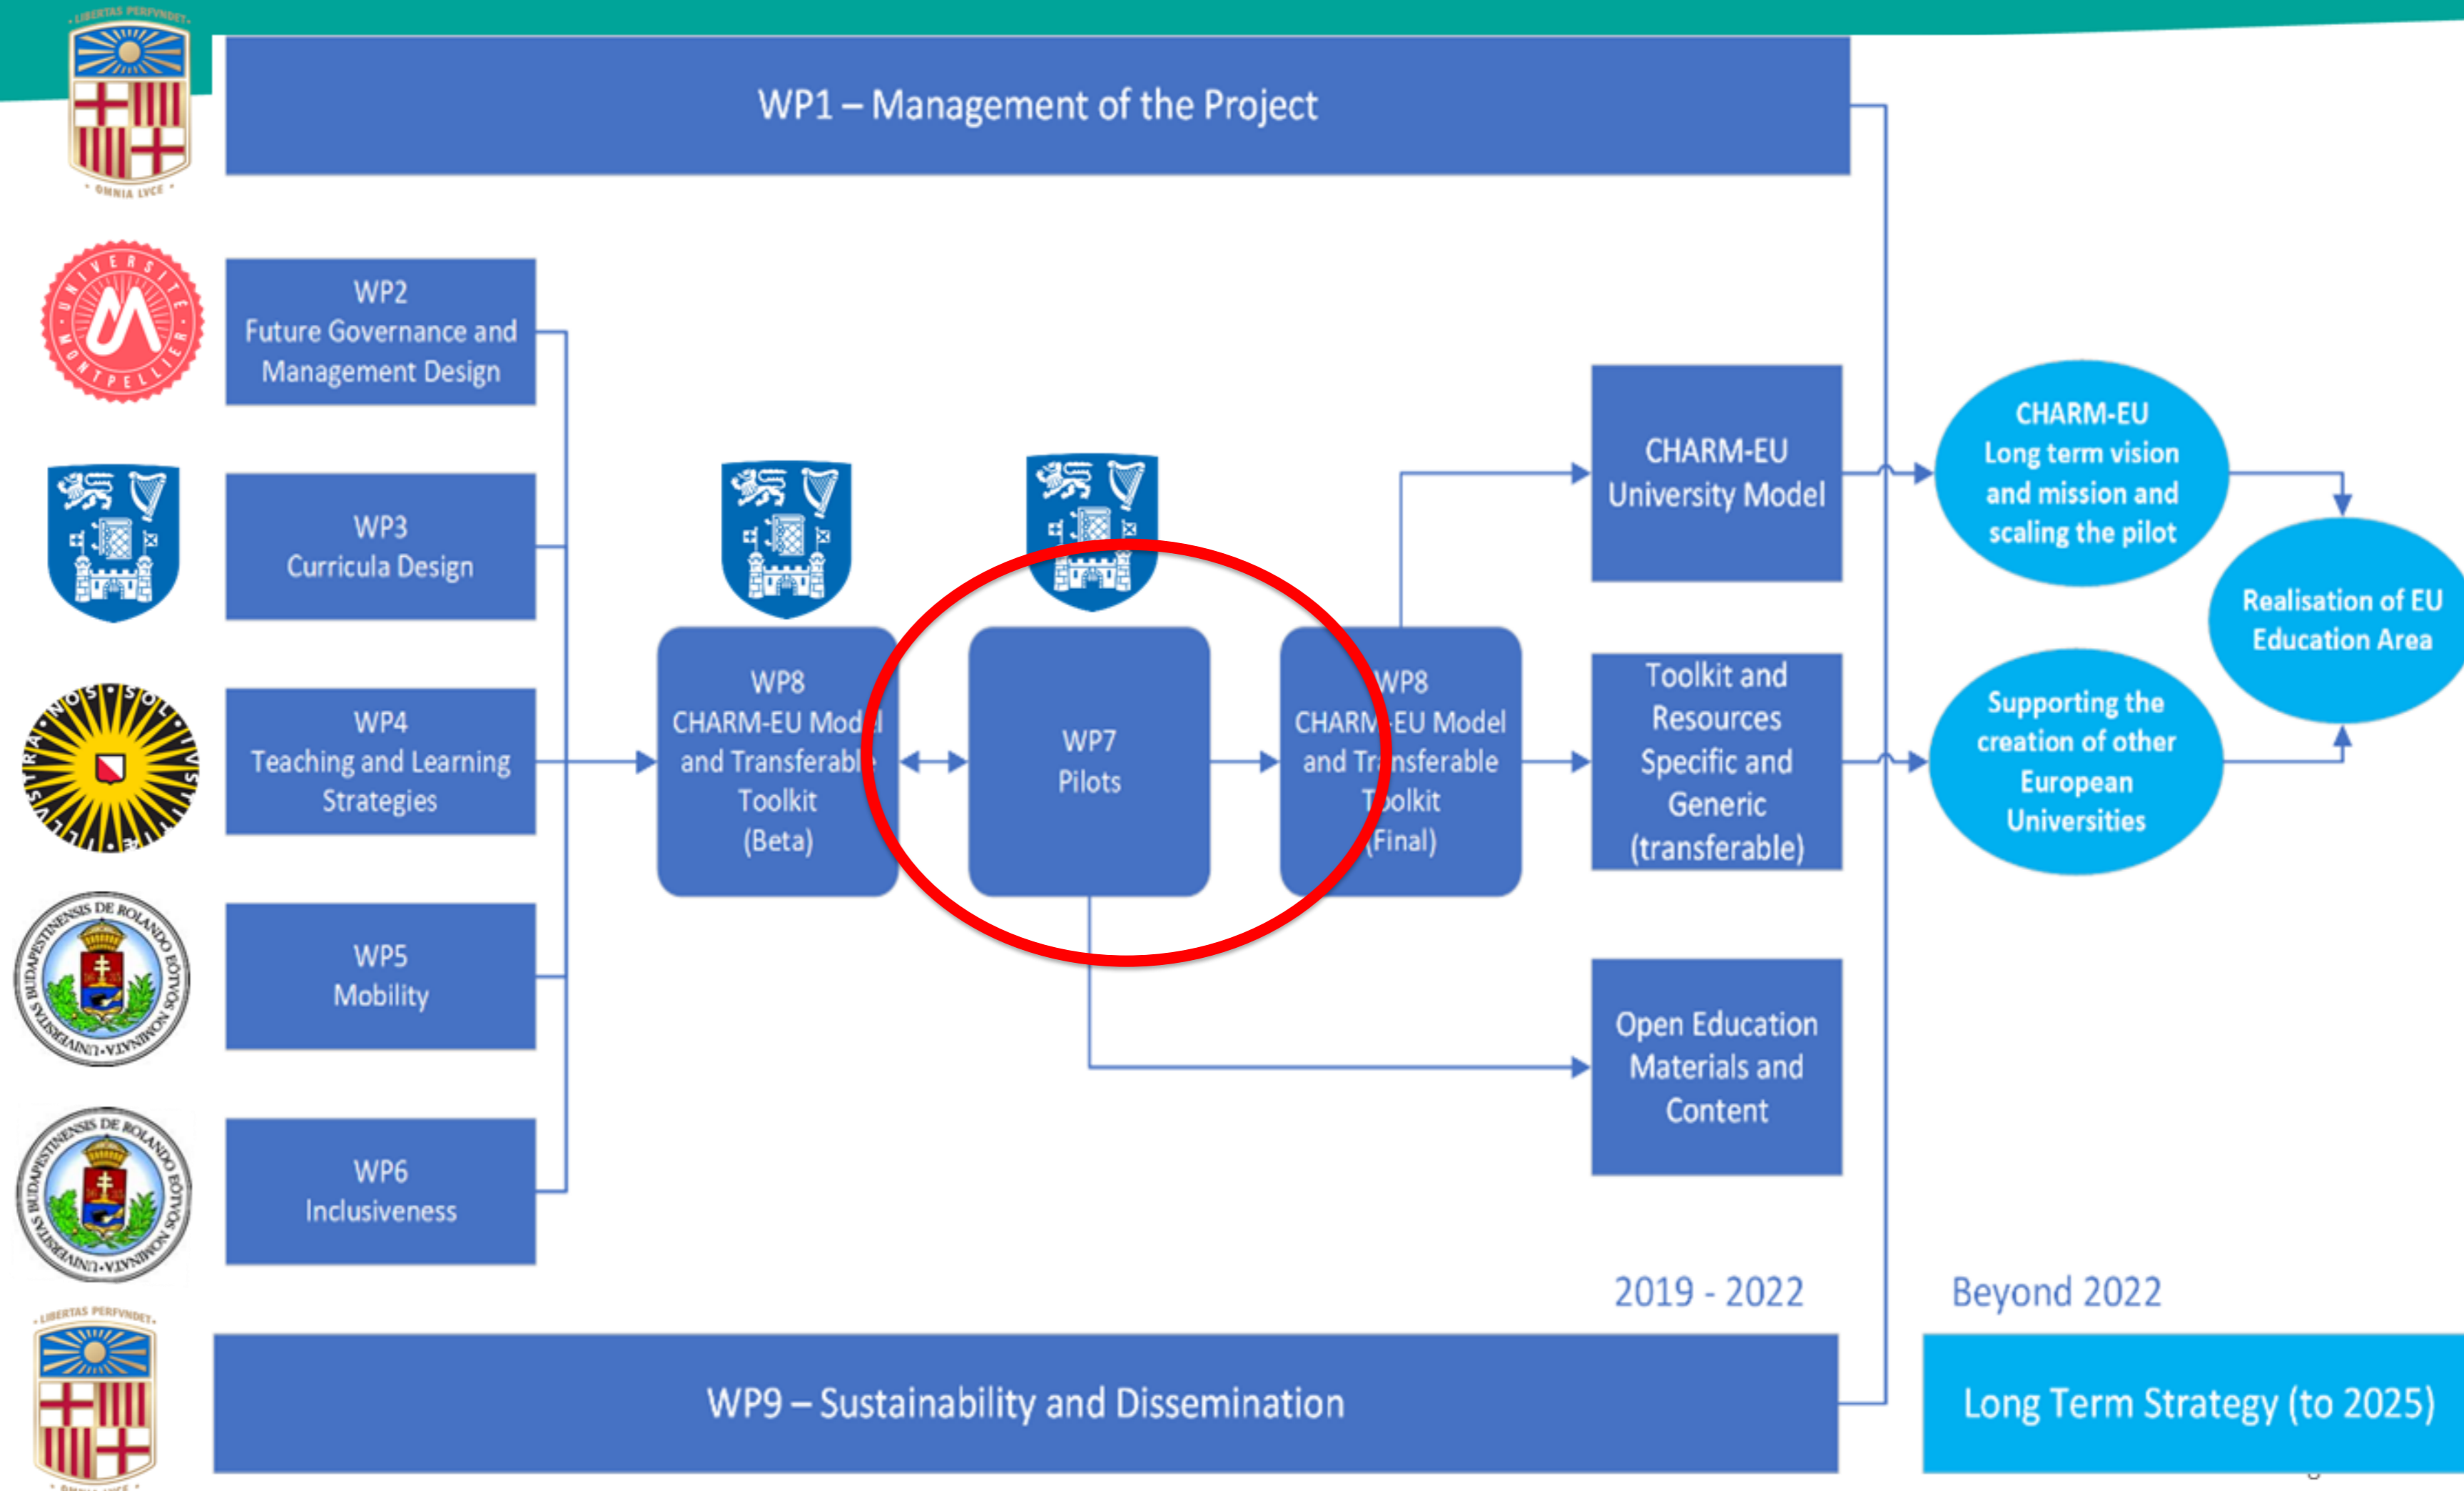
LIBERTAS PERFVNDET
OMNIA LVCE

WP1 – Management of the Project

UNIVERSITÉ MONTPELLIER

WP2
Future Governance and Management Design

WP3
Curricula Design

SOL IVSTITIAE ILLVSTRA NOS

WP4
Teaching and Learning Strategies

UNIVERSITAS BUDAPESTINENSIS DE ROLANDO EÖTVÖS NOMINATA

WP5
Mobility

UNIVERSITAS BUDAPESTINENSIS DE ROLANDO EÖTVÖS NOMINATA

WP6
Inclusiveness

WP8
CHARM-EU Mod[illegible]l and Transferabl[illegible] Toolkit
(Beta)

WP7
Pilots

WP8
CHARM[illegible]EU Model and Tr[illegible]nsferable T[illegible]olkit
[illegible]Final)

CHARM-EU
University Model

Toolkit and Resources Specific and Generic (transferable)

Open Education Materials and Content

CHARM-EU
Long term vision and mission and scaling the pilot

Supporting the creation of other European Universities

Realisation of EU Education Area

2019 - 2022

Beyond 2022

LIBERTAS PERFVNDET

WP9 – Sustainability and Dissemination

Long Term Strategy (to 2025)